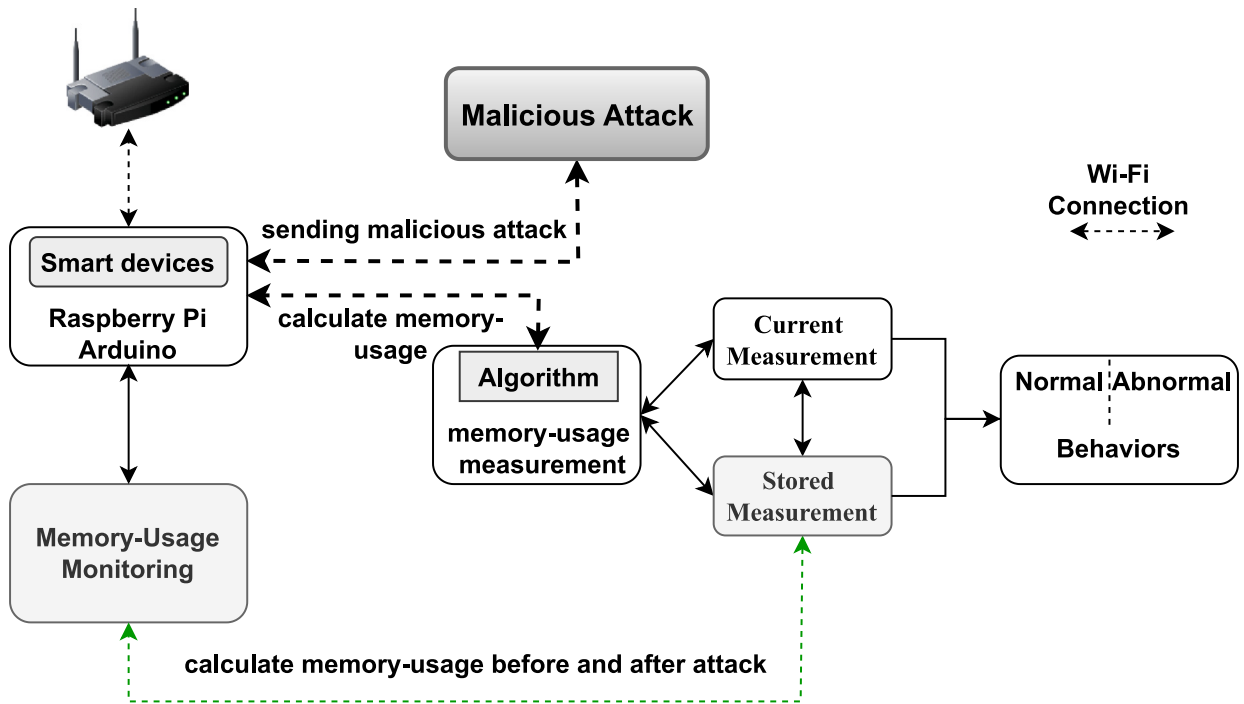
Malicious Attack

Wi-Fi Connection

sending malicious attack

Smart devices

Raspberry Pi Arduino

calculate memory-usage

Algorithm

memory-usage measurement

Current Measurement

Stored Measurement

Normal Abnormal

Behaviors

Memory-Usage Monitoring

calculate memory-usage before and after attack